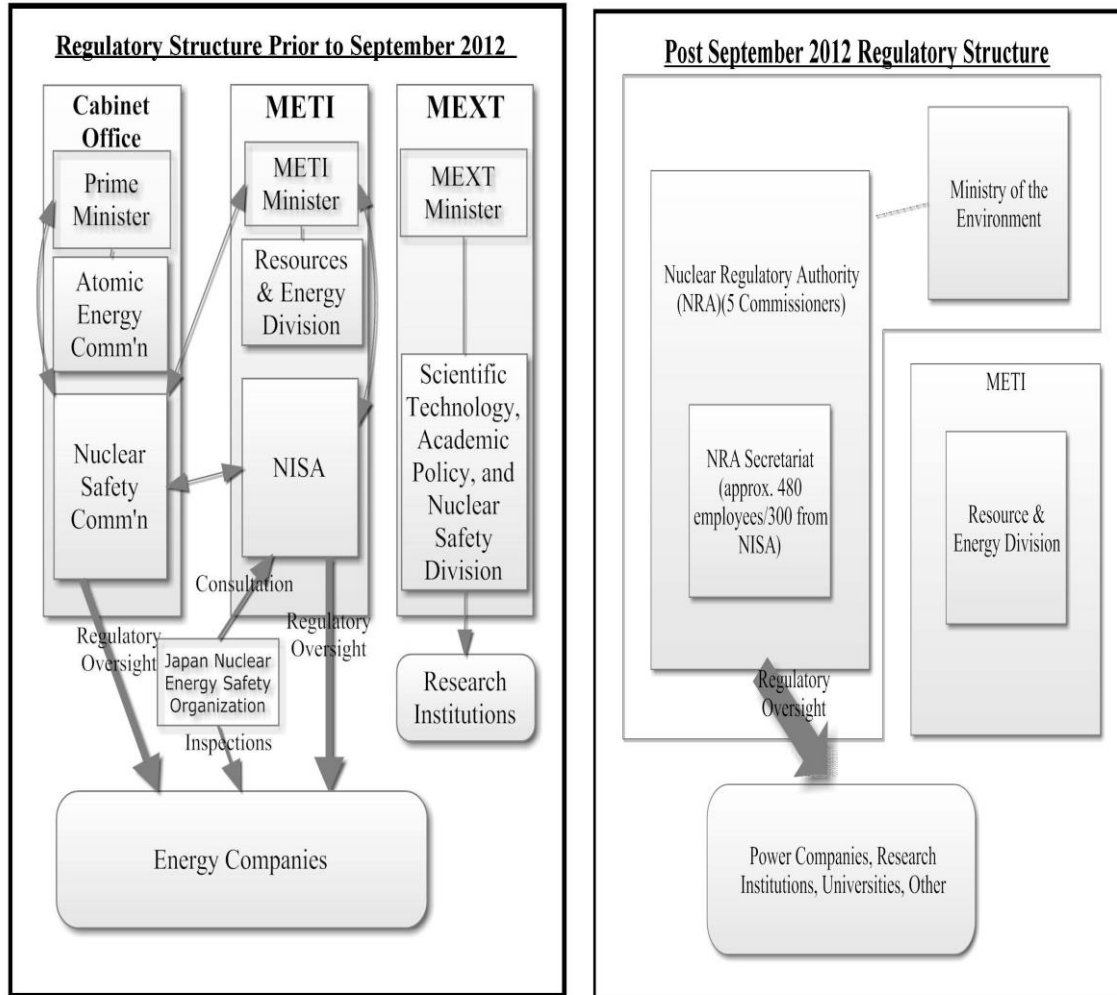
Regulatory Structure Prior to September 2012

Cabinet Office

Prime Minister

Atomic Energy Comm'n

Nuclear Safety Comm'n

METI

METI Minister

Resources & Energy Division

NISA

MEXT

MEXT Minister

Scientific Technology, Academic Policy, and Nuclear Safety Division

Consultation

Regulatory Oversight

Regulatory Oversight

Japan Nuclear Energy Safety Organization

Inspections

Research Institutions

Energy Companies

Post September 2012 Regulatory Structure

Ministry of the Environment

Nuclear Regulatory Authority (NRA)(5 Commissioners)

NRA Secretariat (approx. 480 employees/300 from NISA)

METI

Resource & Energy Division

Regulatory Oversight

Power Companies, Research Institutions, Universities, Other